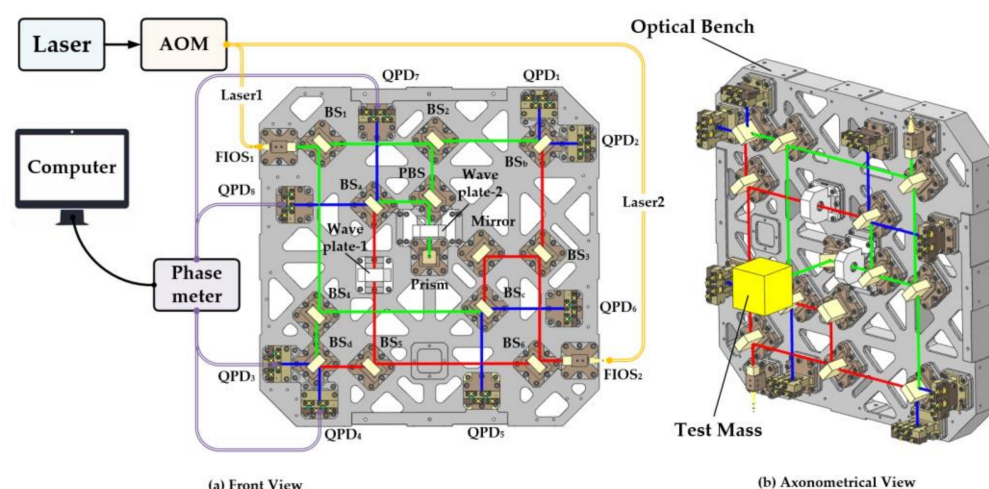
Laser

AOM

Computer

Phase meter

Laser1

FIOS$_1$

QPD$_7$

BS$_1$

BS$_2$

QPD$_1$

QPD$_2$

BS$_b$

QPD$_8$

BS$_a$

PBS

Wave plate-2

Wave plate-1

Mirror

Laser2

BS$_3$

Prism

BS$_c$

QPD$_6$

BS$_4$

BS$_d$

BS$_5$

BS$_6$

QPD$_3$

FIOS$_2$

QPD$_4$

QPD$_5$

(a) Front View

Optical Bench

Test Mass

(b) Axonometrical View